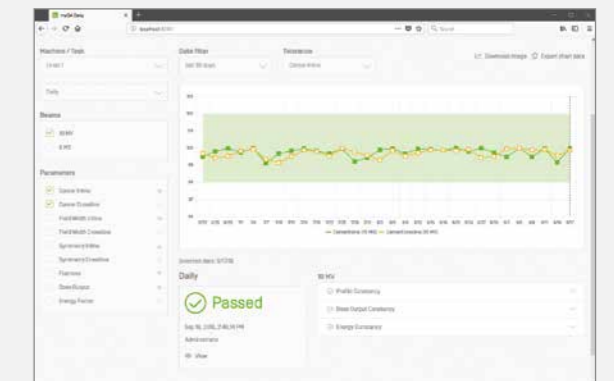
Machine / Task

Date Filter

Tolerance

Download image

Export chart data

Daily

Beams

Parameters

Daily

Passed

Administrator

View

Profile Consistency

Beam Output Consistency

Energy Consistency